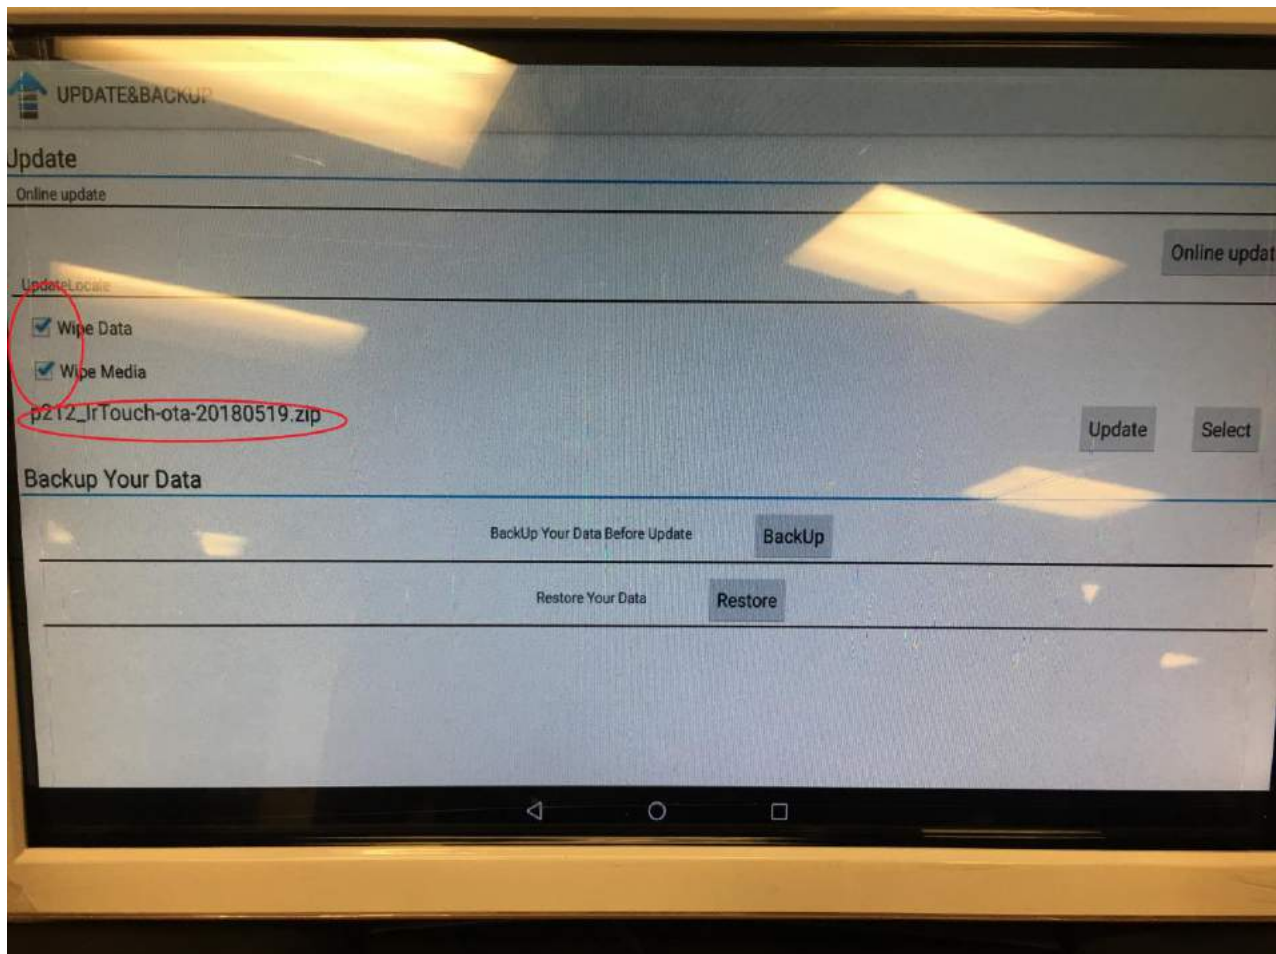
UPDATE&BACKU

Jpdate

Online update

Online updat

UpdateLocale

Wipe Data

Wipe Media

p212_IrTouch-ota-20180519.zip

Update

Select

Backup Your Data

BackUp Your Data Before Update

BackUp

Restore Your Data

Restore